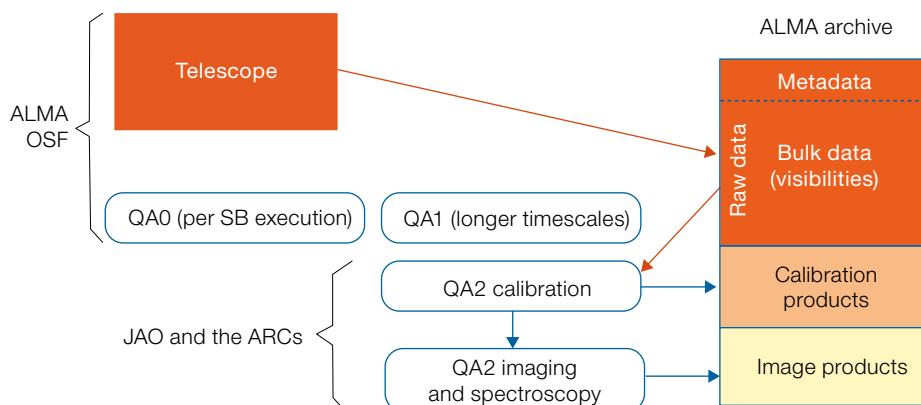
ALMA archive

ALMA OSF

Telescope

Metadata

Raw data

Bulk data (visibilities)

QA0 (per SB execution)

QA1 (longer timescales)

JAO and the ARCs

QA2 calibration

Calibration products

QA2 imaging and spectroscopy

Image products